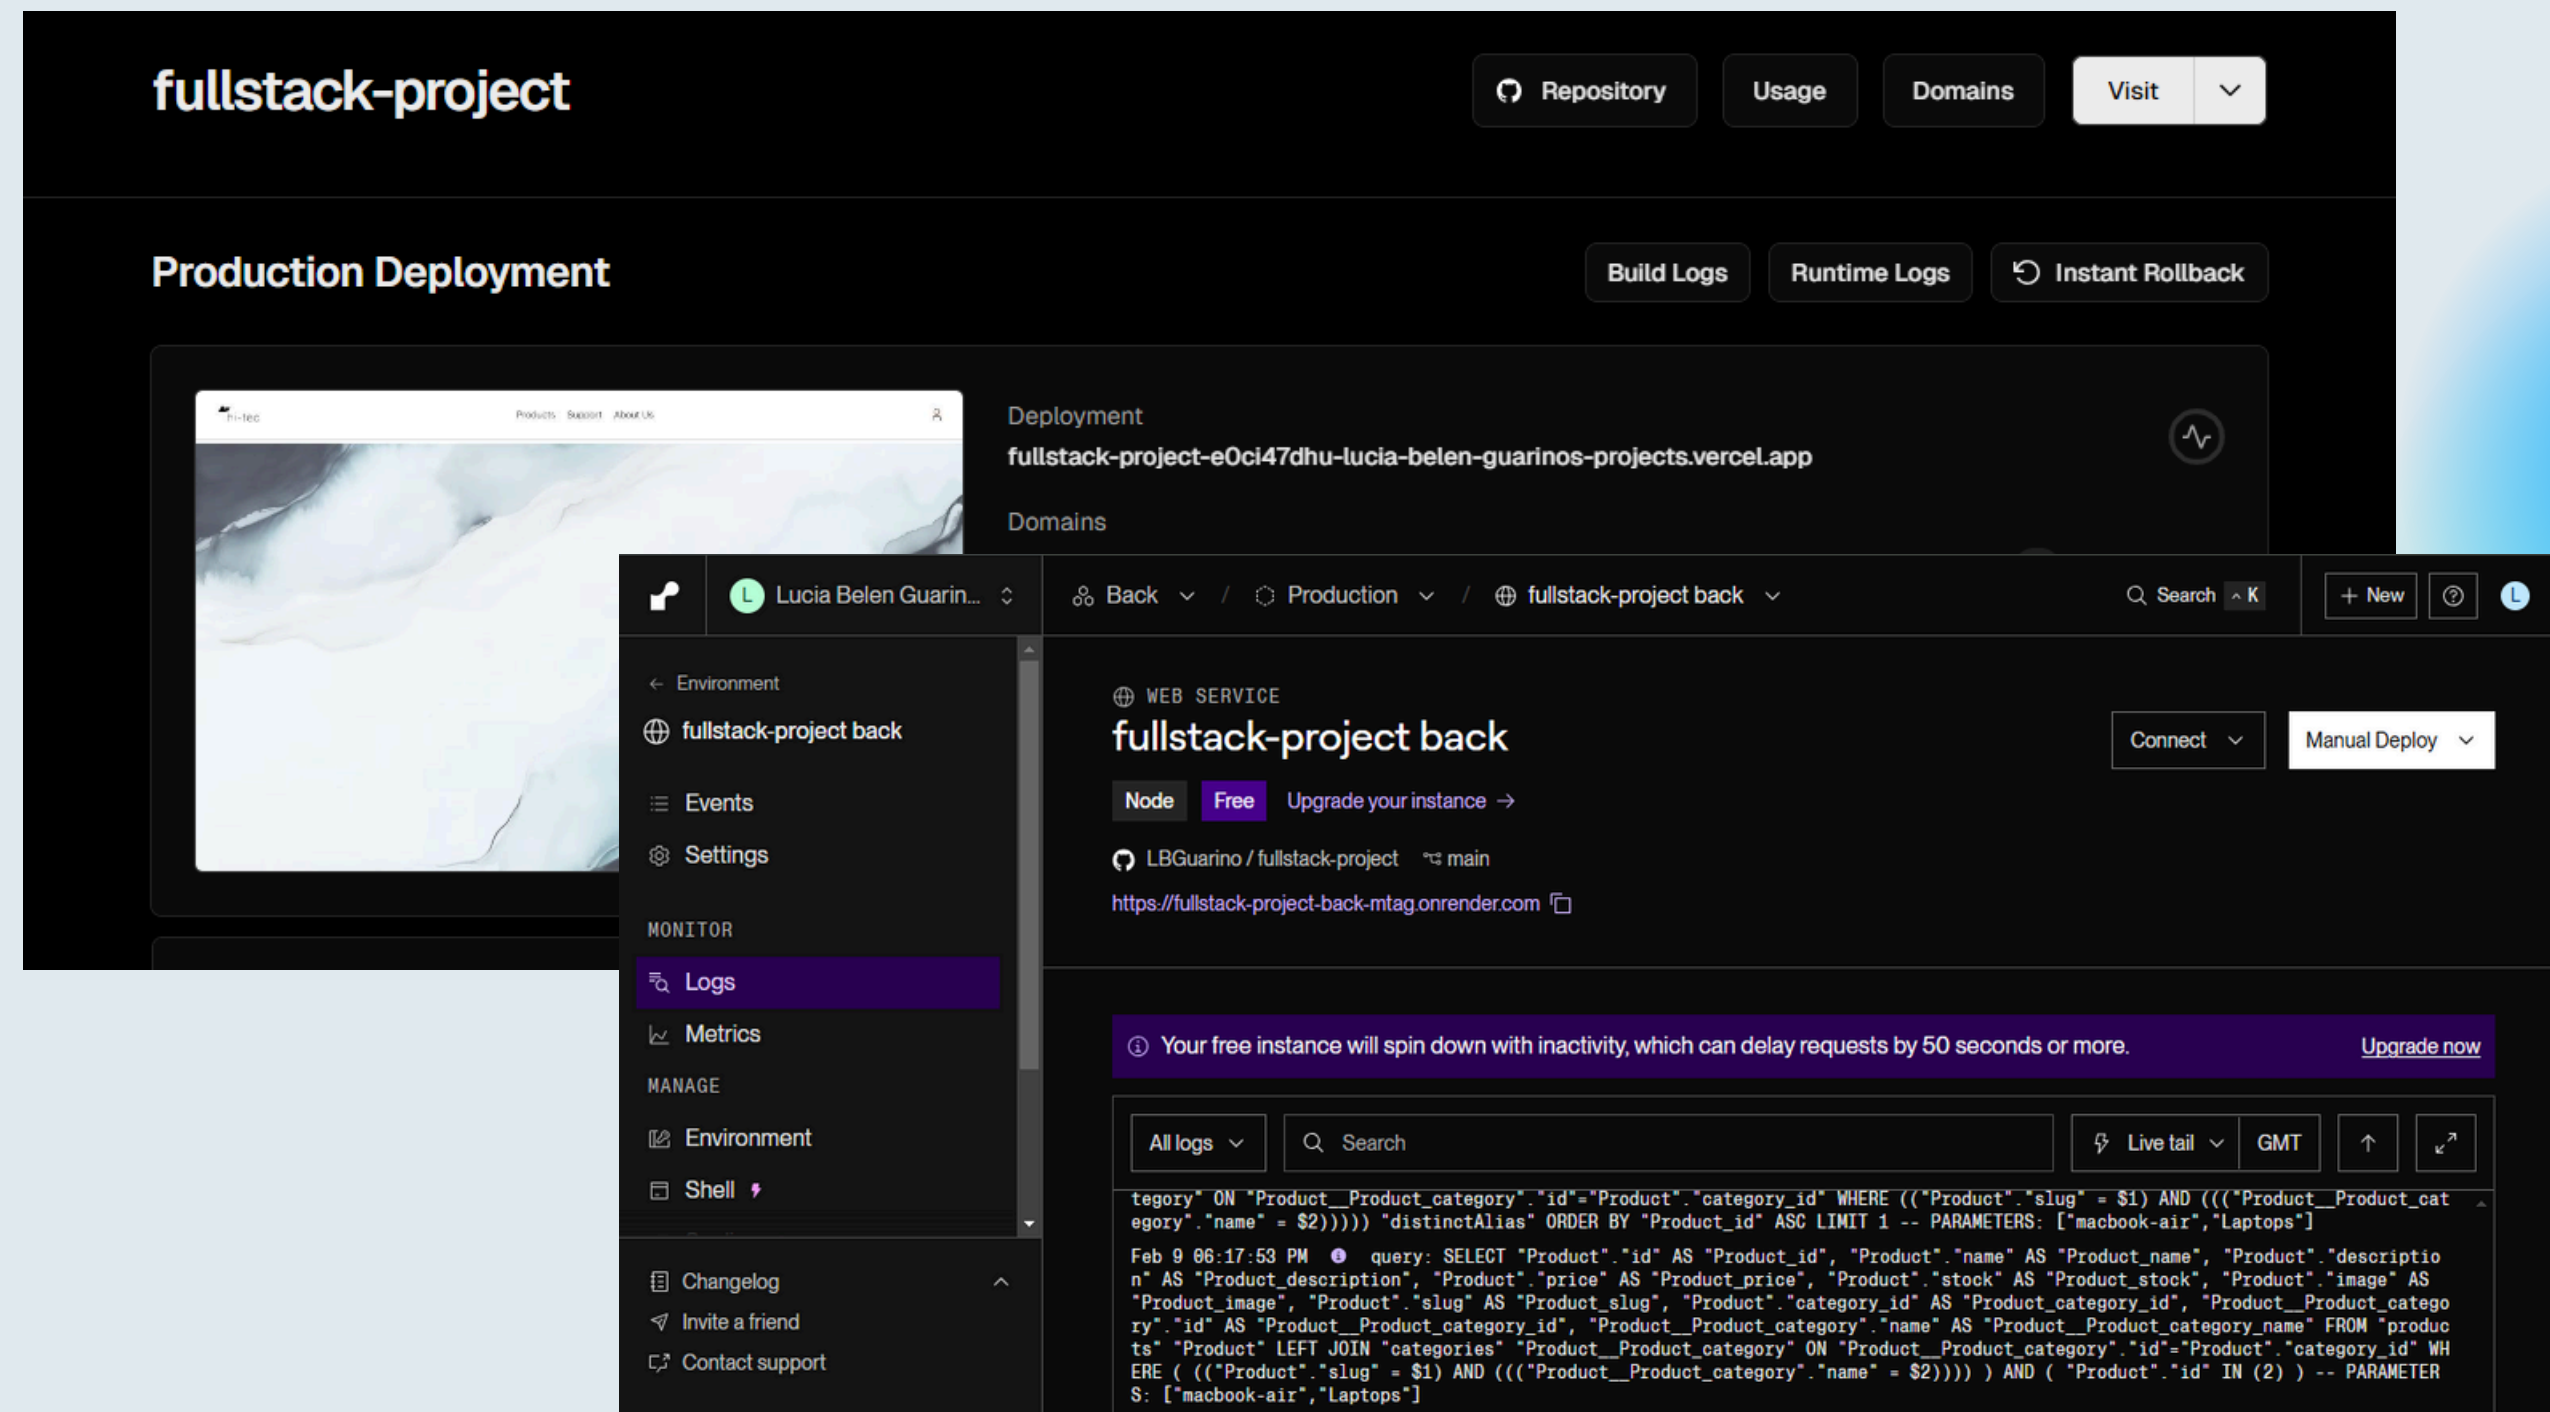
fullstack-project

Repository Usage Domains Visit

Production Deployment

Build Logs Runtime Logs Instant Rollback

Hi-tec Products Support About Us

Deployment
fullstack-project-e0ci47dhu-lucia-belen-guarinos-projects.vercel.app

Domains

L Lucia Belen Guarin...

Back / Production / fullstack-project back

Search ^K

+ New

L

← Environment
fullstack-project back

Events
Settings

MONITOR
Logs
Metrics

MANAGE
Environment
Shell

Changelog
Invite a friend
Contact support

WEB SERVICE
fullstack-project back

Connect
Manual Deploy

Node Free Upgrade your instance →

LBGuarino / fullstack-project main

https://fullstack-project-back-mtag.onrender.com

Your free instance will spin down with inactivity, which can delay requests by 50 seconds or more. Upgrade now

All logs Search Live tail GMT

tegory" ON "Product__Product_category"."id"="Product"."category_id" WHERE (("Product"."slug" = $1) AND ((("Product__Product_category"."name" = $2)))) "distinctAlias" ORDER BY "Product_id" ASC LIMIT 1 -- PARAMETERS: ["macbook-air","Laptops"]

Feb 9 06:17:53 PM query: SELECT "Product"."id" AS "Product_id", "Product"."name" AS "Product_name", "Product"."description" AS "Product_description", "Product"."price" AS "Product_price", "Product"."stock" AS "Product_stock", "Product"."image" AS "Product_image", "Product"."slug" AS "Product_slug", "Product"."category_id" AS "Product_category_id", "Product__Product_category"."id" AS "Product__Product_category_id", "Product__Product_category"."name" AS "Product__Product_category_name" FROM "products" "Product" LEFT JOIN "categories" "Product__Product_category" ON "Product__Product_category"."id"="Product"."category_id" WHERE ( (("Product"."slug" = $1) AND ((("Product__Product_category"."name" = $2)))) ) AND ( "Product"."id" IN (2) ) -- PARAMETERS: ["macbook-air","Laptops"]